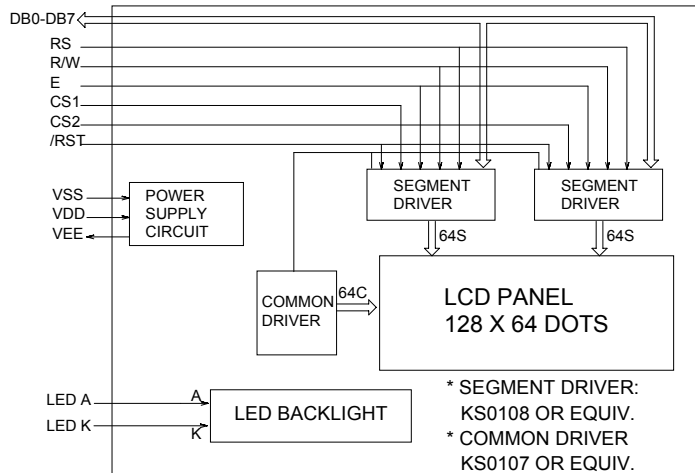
DB0-DB7
RS
R/W
E
CS1
CS2
/RST

VSS
VDD
VEE

POWER SUPPLY CIRCUIT

SEGMENT DRIVER

SEGMENT DRIVER

64S

64S

COMMON DRIVER

64C

LCD PANEL
128 X 64 DOTS

LED A
LED K

A
K

LED BACKLIGHT

* SEGMENT DRIVER: KS0108 OR EQUIV.
* COMMON DRIVER KS0107 OR EQUIV.